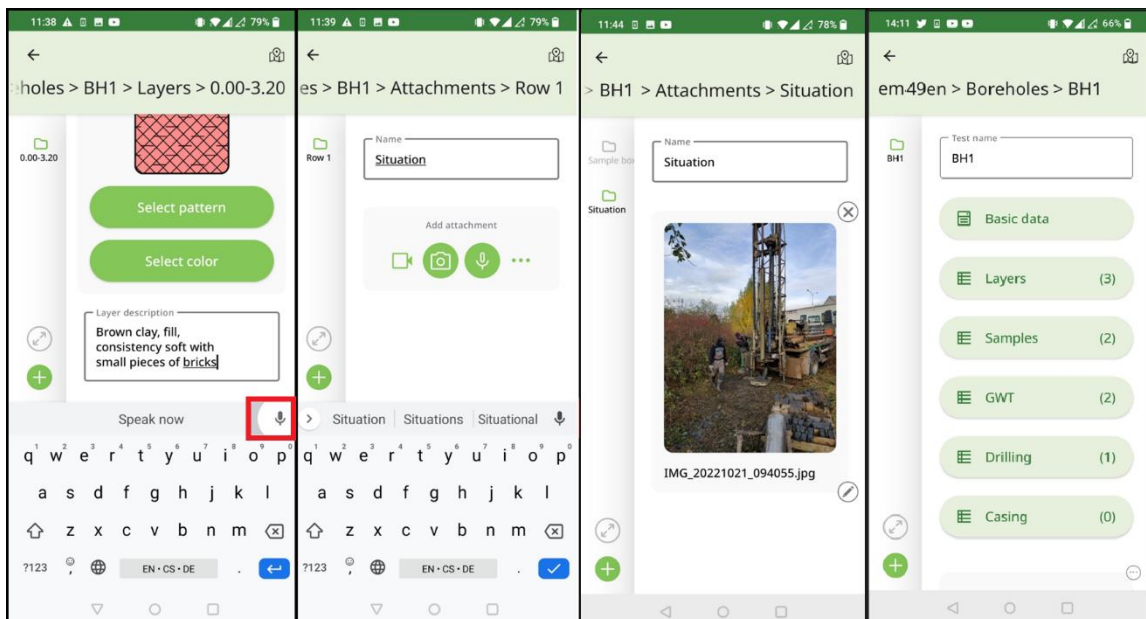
11:38 79%

←

eholes > BH1 > Layers > 0.00-3.20

0.00-3.20

Select pattern

Select color

Layer description
Brown clay, fill, consistency soft with small pieces of bricks

Speak now

q w e r t y u i o p
a s d f g h j k l
z x c v b n m
?123 EN · CS · DE

11:39 79%

←

es > BH1 > Attachments > Row 1

Row 1

Name
Situation

Add attachment

Situation | Situations | Situational

q w e r t y u i o p
a s d f g h j k l
z x c v b n m
?123 EN · CS · DE

11:44 78%

←

BH1 > Attachments > Situation

Sample box

Situation

Name
Situation

IMG_20221021_094055.jpg

14:11 66%

←

em49en > Boreholes > BH1

BH1

Test name
BH1

Basic data

Layers (3)

Samples (2)

GWT (2)

Drilling (1)

Casing (0)